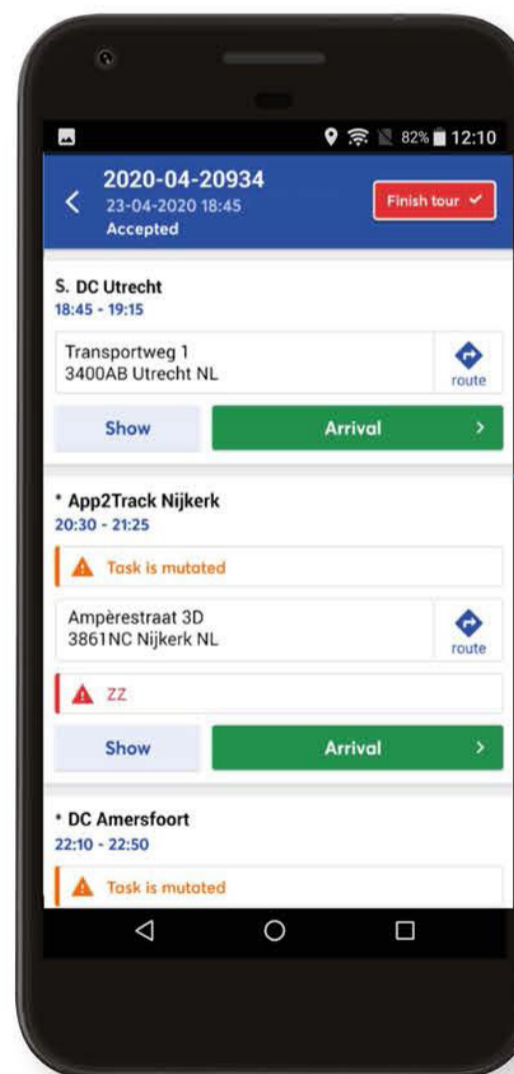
82% 12:10

2020-04-20934
23-04-2020 18:45
Accepted

Finish tour ✓

S. DC Utrecht
18:45 - 19:15

Transportweg 1
3400AB Utrecht NL

route

Show

Arrival

* App2Track Nijkerk
20:30 - 21:25

Task is mutated

Ampèrestraat 3D
3861NC Nijkerk NL

route

ZZ

Show

Arrival

* DC Amersfoort
22:10 - 22:50

Task is mutated